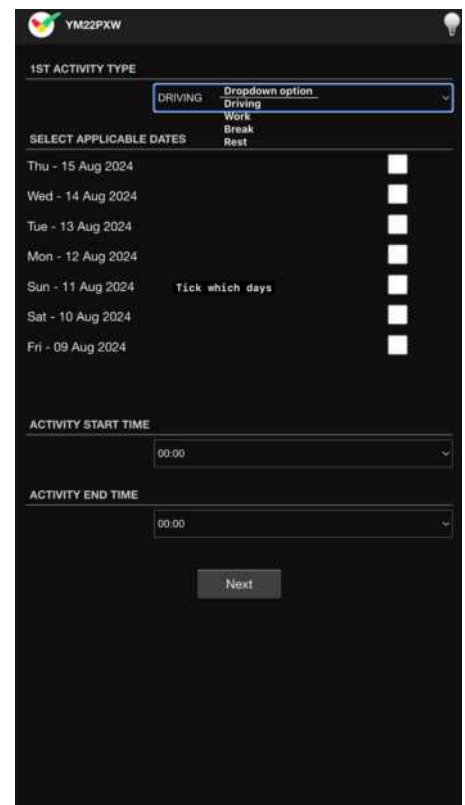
YM22PXW

1ST ACTIVITY TYPE

DRIVING

Dropdown option
Driving
Work
Break
Rest

SELECT APPLICABLE DATES

Thu - 15 Aug 2024

Wed - 14 Aug 2024

Tue - 13 Aug 2024

Mon - 12 Aug 2024

Sun - 11 Aug 2024

Tick which days

Sat - 10 Aug 2024

Fri - 09 Aug 2024

ACTIVITY START TIME

00:00

ACTIVITY END TIME

00:00

Next